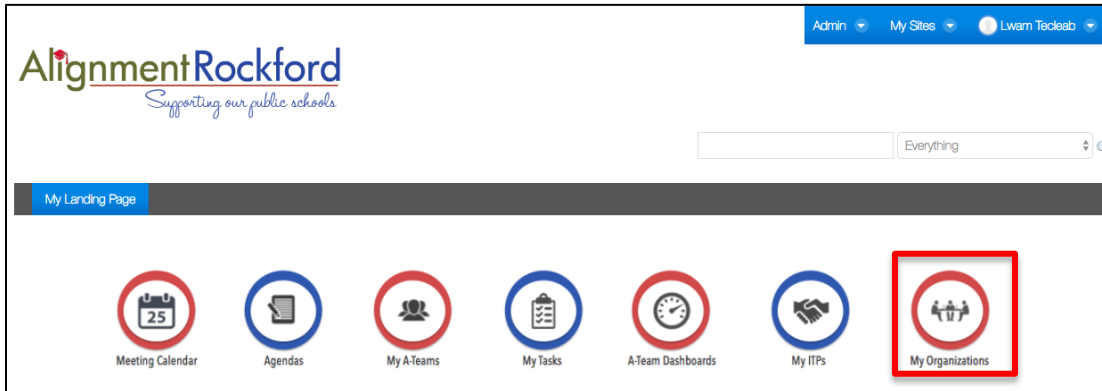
Admin My Sites Lwam Tecleab

AlignmentRockford
Supporting our public schools

Everything

My Landing Page

25

Meeting Calendar

Agendas

My A-Teams

My Tasks

A-Team Dashboards

My ITPs

My Organizations